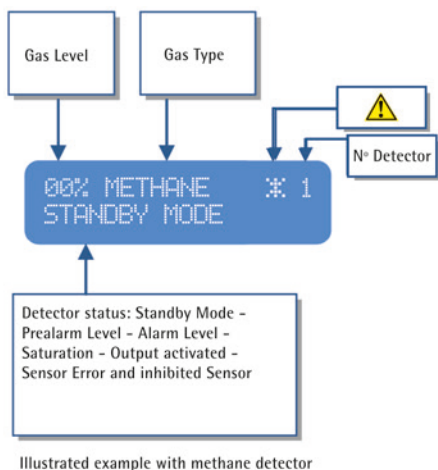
Gas Level

Gas Type

Nº Detector

00% METHANE ✱ 1
STANDBY MODE

Detector status: Standby Mode - Prealarm Level - Alarm Level - Saturation - Output activated - Sensor Error and inhibited Sensor

Illustrated example with methane detector